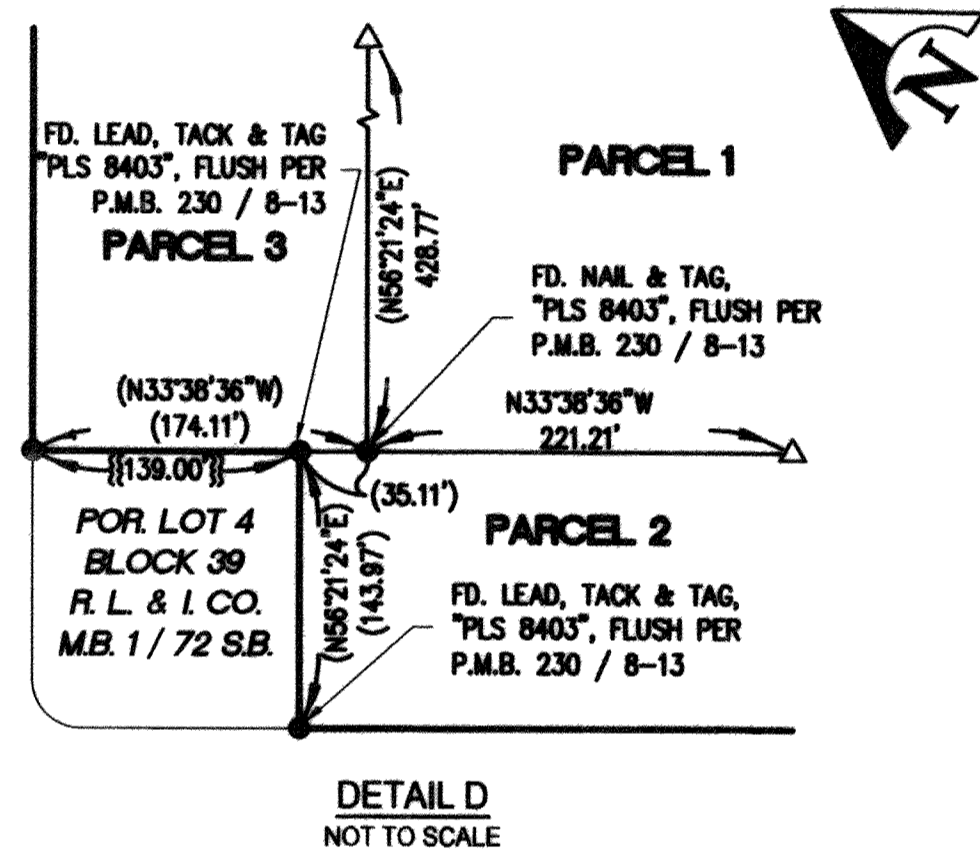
FD. LEAD, TACK & TAG "PLS 8403", FLUSH PER P.M.B. 230 / 8–13

PARCEL 3

PARCEL 1

(N56°21'24"E) 428.77'

FD. NAIL & TAG, "PLS 8403", FLUSH PER P.M.B. 230 / 8–13

N

(N33°38'36"W) (174.11')

{{139.00'}}

N33°38'36"W 221.21'

(35.11')

POR. LOT 4 BLOCK 39 R. L. & I. CO. M.B. 1 / 72 S.B.

(N56°21'24"E) (143.97')

PARCEL 2

FD. LEAD, TACK & TAG, "PLS 8403", FLUSH PER P.M.B. 230 / 8–13

DETAIL D
NOT TO SCALE